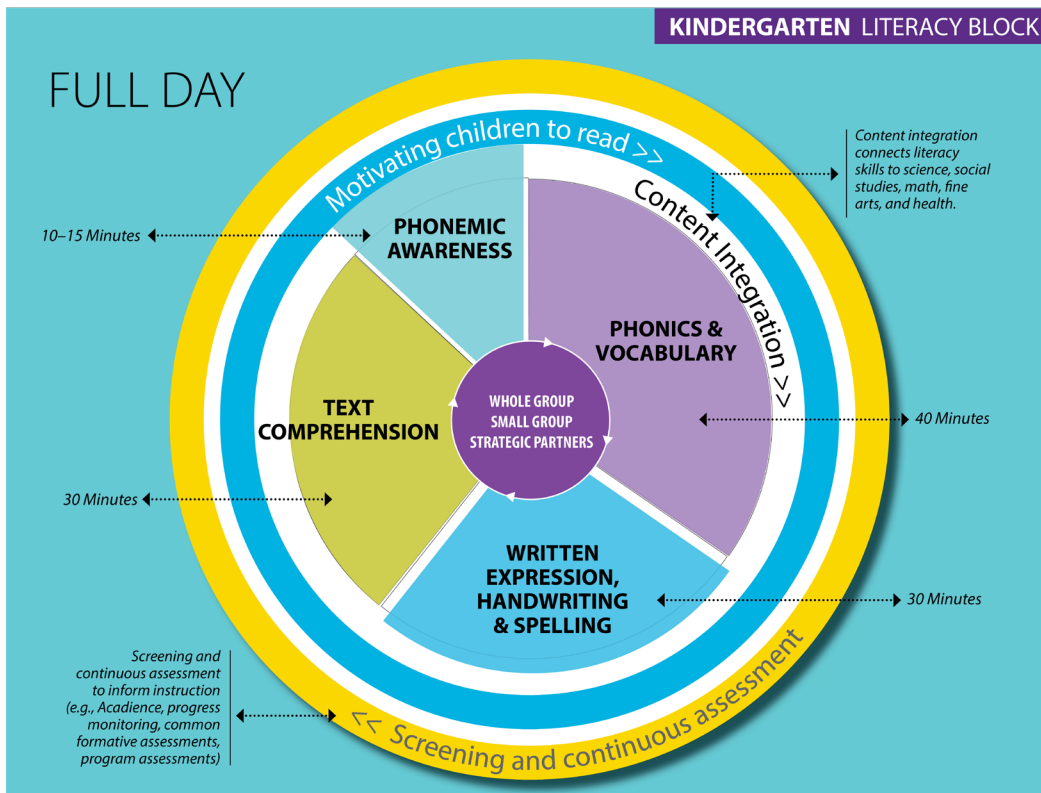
KINDERGARTEN LITERACY BLOCK

FULL DAY

Motivating children to read >>

Content Integration >>

Content integration connects literacy skills to science, social studies, math, fine arts, and health.

10–15 Minutes

PHONEMIC AWARENESS

PHONICS & VOCABULARY

TEXT COMPREHENSION

WHOLE GROUP
SMALL GROUP
STRATEGIC PARTNERS

40 Minutes

30 Minutes

WRITTEN EXPRESSION, HANDWRITING & SPELLING

30 Minutes

Screening and continuous assessment to inform instruction (e.g., Acadience, progress monitoring, common formative assessments, program assessments)

<< Screening and continuous assessment